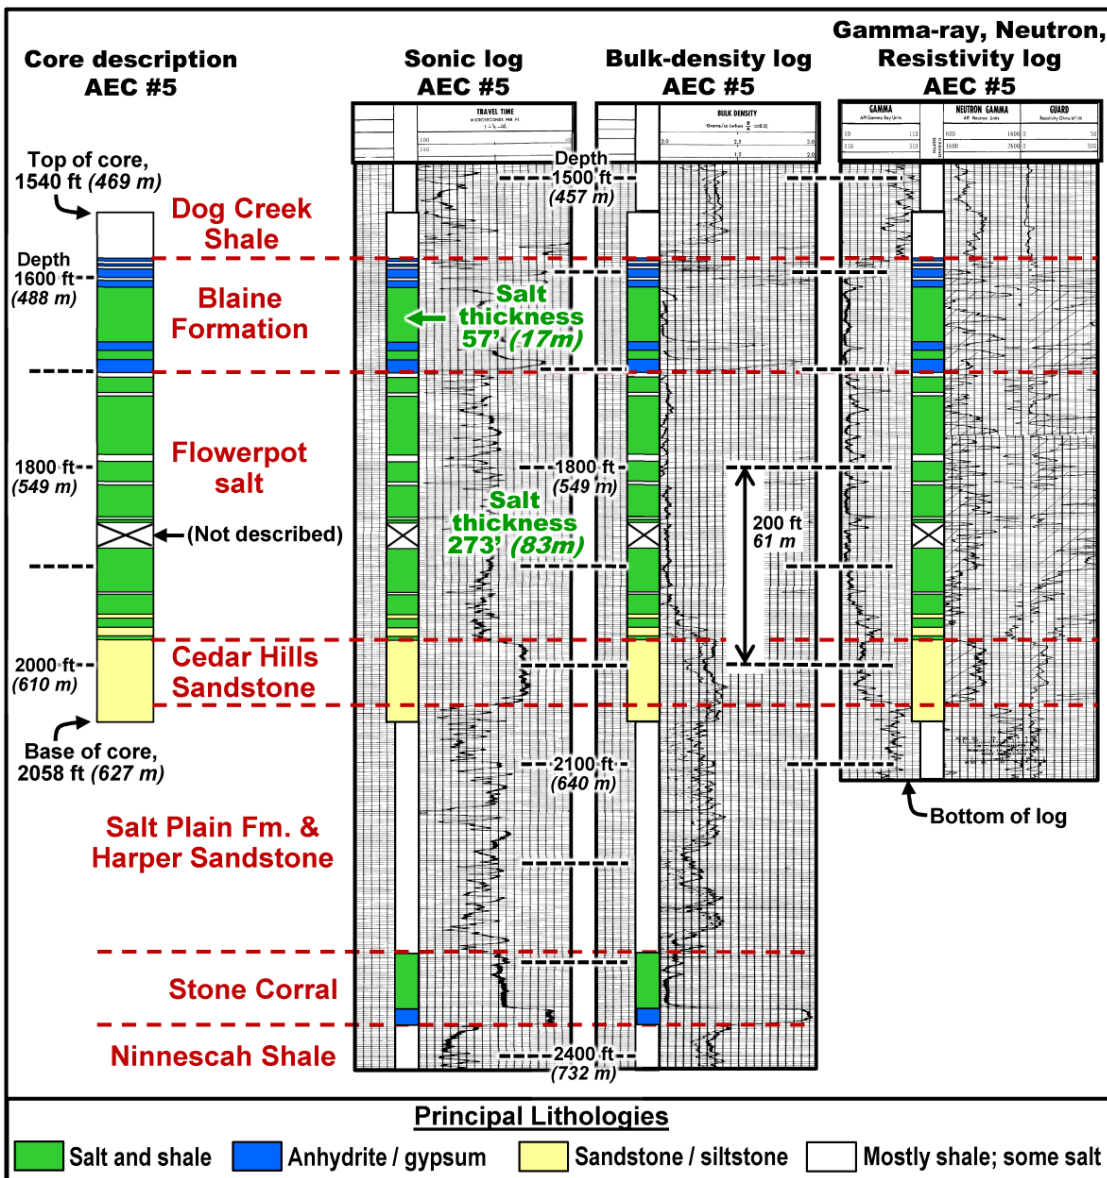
Core description AEC #5

Sonic log AEC #5

Bulk-density log AEC #5

Gamma-ray, Neutron, Resistivity log AEC #5

TRAVEL TIME
MICROSECONDS PER FT

BULK DENSITY
Grams/cc

GAMMA

NEUTRON GAMMA

GUARD

Top of core, 1540 ft (469 m)

Depth 1500 ft (457 m)

Dog Creek Shale

Depth 1600 ft (488 m)

Blaine Formation

Salt thickness 57' (17m)

Flowerpot salt

1800 ft (549 m)

1800 ft (549 m)

Salt thickness 273' (83m)

(Not described)

200 ft 61 m

2000 ft (610 m)

Cedar Hills Sandstone

Base of core, 2058 ft (627 m)

2100 ft (640 m)

Bottom of log

Salt Plain Fm. & Harper Sandstone

Stone Corral

Ninnescah Shale

2400 ft (732 m)

Principal Lithologies

Salt and shale
Anhydrite / gypsum
Sandstone / siltstone
Mostly shale; some salt